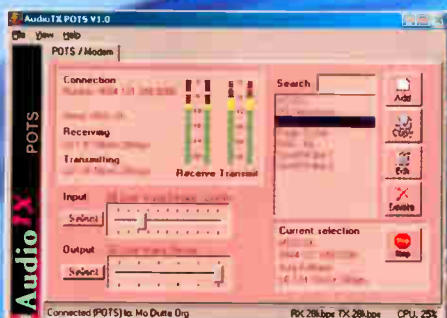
AudioTX POTS V1.0

File View Help

POTS / Modem

POTS

Audio TX

Connection

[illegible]

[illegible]

Receiving

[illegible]

Transmitting

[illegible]

Receive Transmit

Search

Add

Copy

Edit

Delete

Input

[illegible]

Select

Output

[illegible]

Select

Current selection

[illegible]

Stop

Stop

Connected (POTS) to: Mo Dutta Org

RX 28kbps TX 28kbps

CPU: 25%